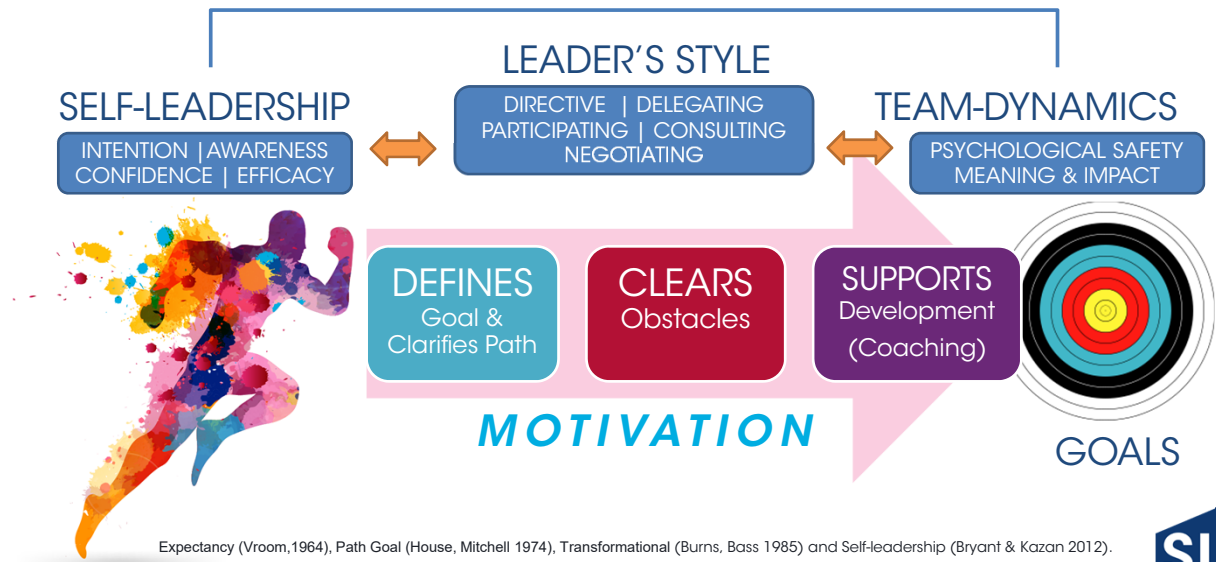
LEADER'S STYLE

SELF-LEADERSHIP

INTENTION |AWARENESS
CONFIDENCE | EFFICACY

DIRECTIVE | DELEGATING
PARTICIPATING | CONSULTING
NEGOTIATING

TEAM-DYNAMICS

PSYCHOLOGICAL SAFETY
MEANING & IMPACT

DEFINES
Goal &
Clarifies Path

CLEARS
Obstacles

SUPPORTS
Development
(Coaching)

MOTIVATION

GOALS

Expectancy (Vroom,1964), Path Goal (House, Mitchell 1974), Transformational (Burns, Bass 1985) and Self-leadership (Bryant & Kazan 2012).

SI